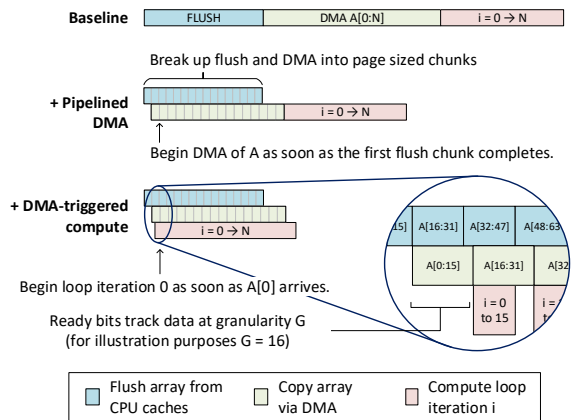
Baseline FLUSH DMA A[0:N] i = 0 → N

Break up flush and DMA into page sized chunks

+ Pipelined DMA

i = 0 → N

Begin DMA of A as soon as the first flush chunk completes.

+ DMA-triggered compute

i = 0 → N

15] A[16:31] A[32:47] A[48:63

A[0:15] A[16:31] A[32

i = 0 to 15

i = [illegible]

Begin loop iteration 0 as soon as A[0] arrives.

Ready bits track data at granularity G (for illustration purposes G = 16)

Flush array from CPU caches

Copy array via DMA

Compute loop iteration i